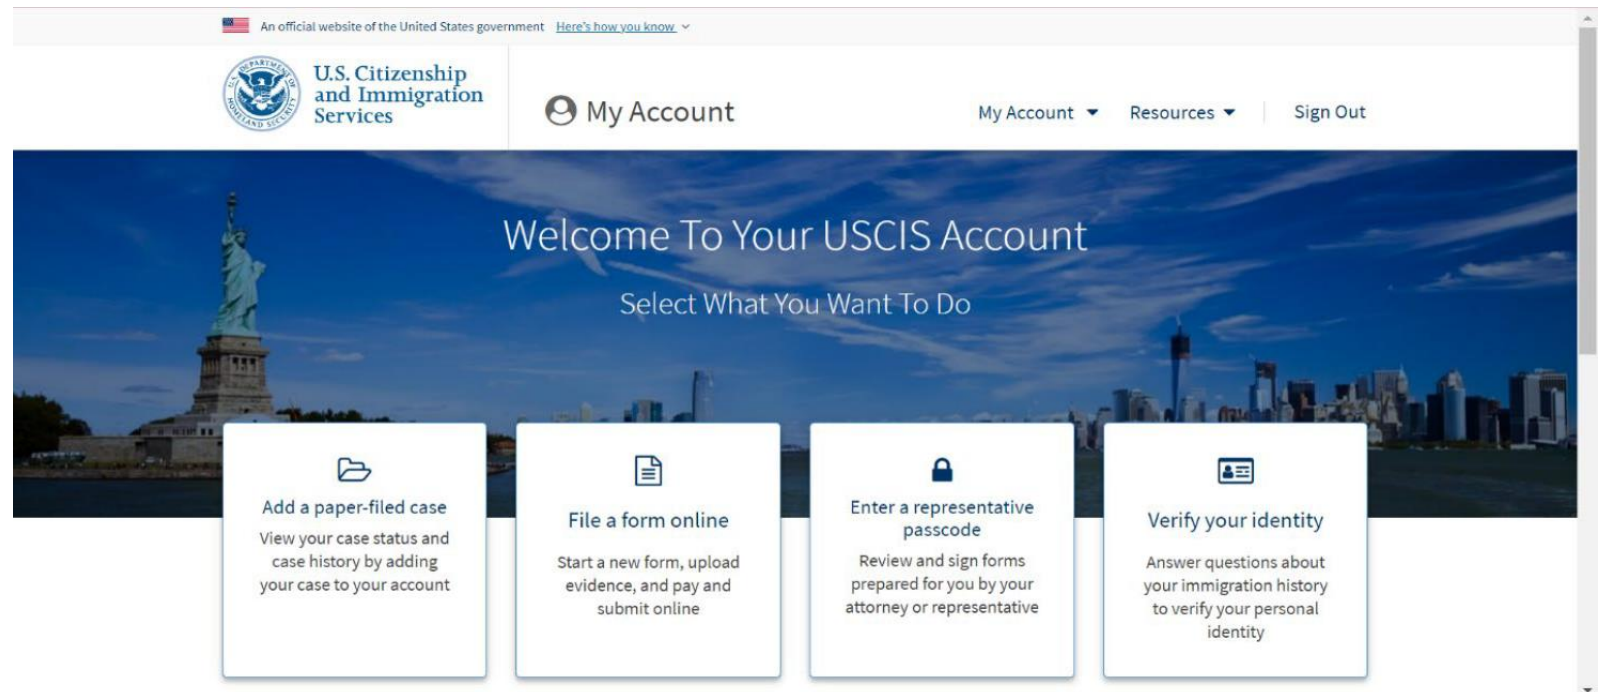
An official website of the United States government Here's how you know

U.S. DEPARTMENT OF HOMELAND SECURITY

U.S. Citizenship and Immigration Services

My Account

My Account Resources Sign Out

Welcome To Your USCIS Account

Select What You Want To Do

Add a paper-filed case

View your case status and case history by adding your case to your account

File a form online

Start a new form, upload evidence, and pay and submit online

Enter a representative passcode

Review and sign forms prepared for you by your attorney or representative

Verify your identity

Answer questions about your immigration history to verify your personal identity